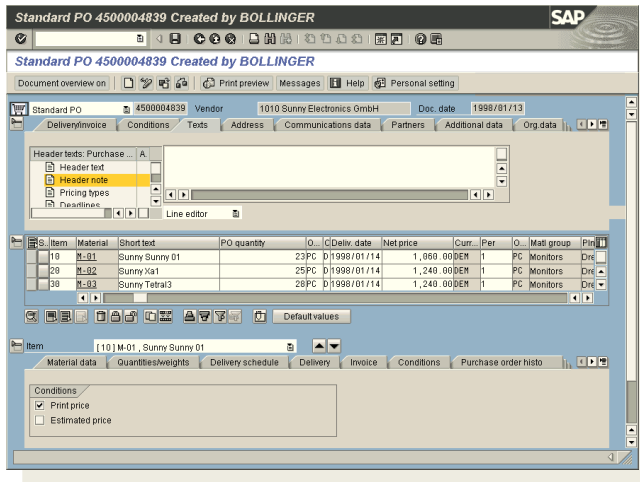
Standard PO 4500004839 Created by BOLLINGER

SAP

Standard PO 4500004839 Created by BOLLINGER

Document overview on | Print preview | Messages | Help | Personal setting

Standard PO | 4500004839 | Vendor | 1010 Sunny Electronics GmbH | Doc. date | 1998/01/13

Delivery/invoice | Conditions | Texts | Address | Communications data | Partners | Additional data | Org.data

Header texts: Purchase ... | A.
Header text
Header note
Pricing types
Deadlines

Line editor

| S.. | Item | Material | Short text | PO quantity | O... | C | Deliv. date | Net price | Curr... | Per | O... | Matl group | Pl |
|---|---|---|---|---|---|---|---|---|---|---|---|---|---|
| | 10 | M-01 | Sunny Sunny 01 | 23 | PC | D | 1998/01/14 | 1,060.00 | DEM | 1 | PC | Monitors | Dre |
| | 20 | M-02 | Sunny Xa1 | 25 | PC | D | 1998/01/14 | 1,240.00 | DEM | 1 | PC | Monitors | Dre |
| | 30 | M-03 | Sunny Tetral3 | 28 | PC | D | 1998/01/14 | 1,240.00 | DEM | 1 | PC | Monitors | Dre |

Default values

Item | [ 10 ] M-01 , Sunny Sunny 01

Material data | Quantities/weights | Delivery schedule | Delivery | Invoice | Conditions | Purchase order histo

Conditions
Print price
Estimated price